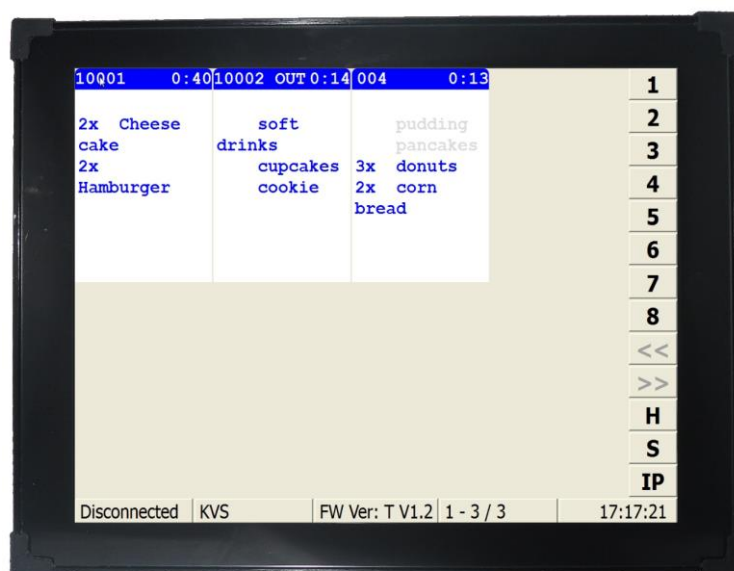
10Q01 0:40

2x Cheese cake
2x Hamburger

10002 OUT 0:14

soft drinks
cupcakes
cookie

004 0:13

pudding
pancakes
3x donuts
2x corn bread

1
2
3
4
5
6
7
8
<<
>>
H
S
IP

Disconnected | KVS | FW Ver: T V1.2 | 1 - 3 / 3 | 17:17:21